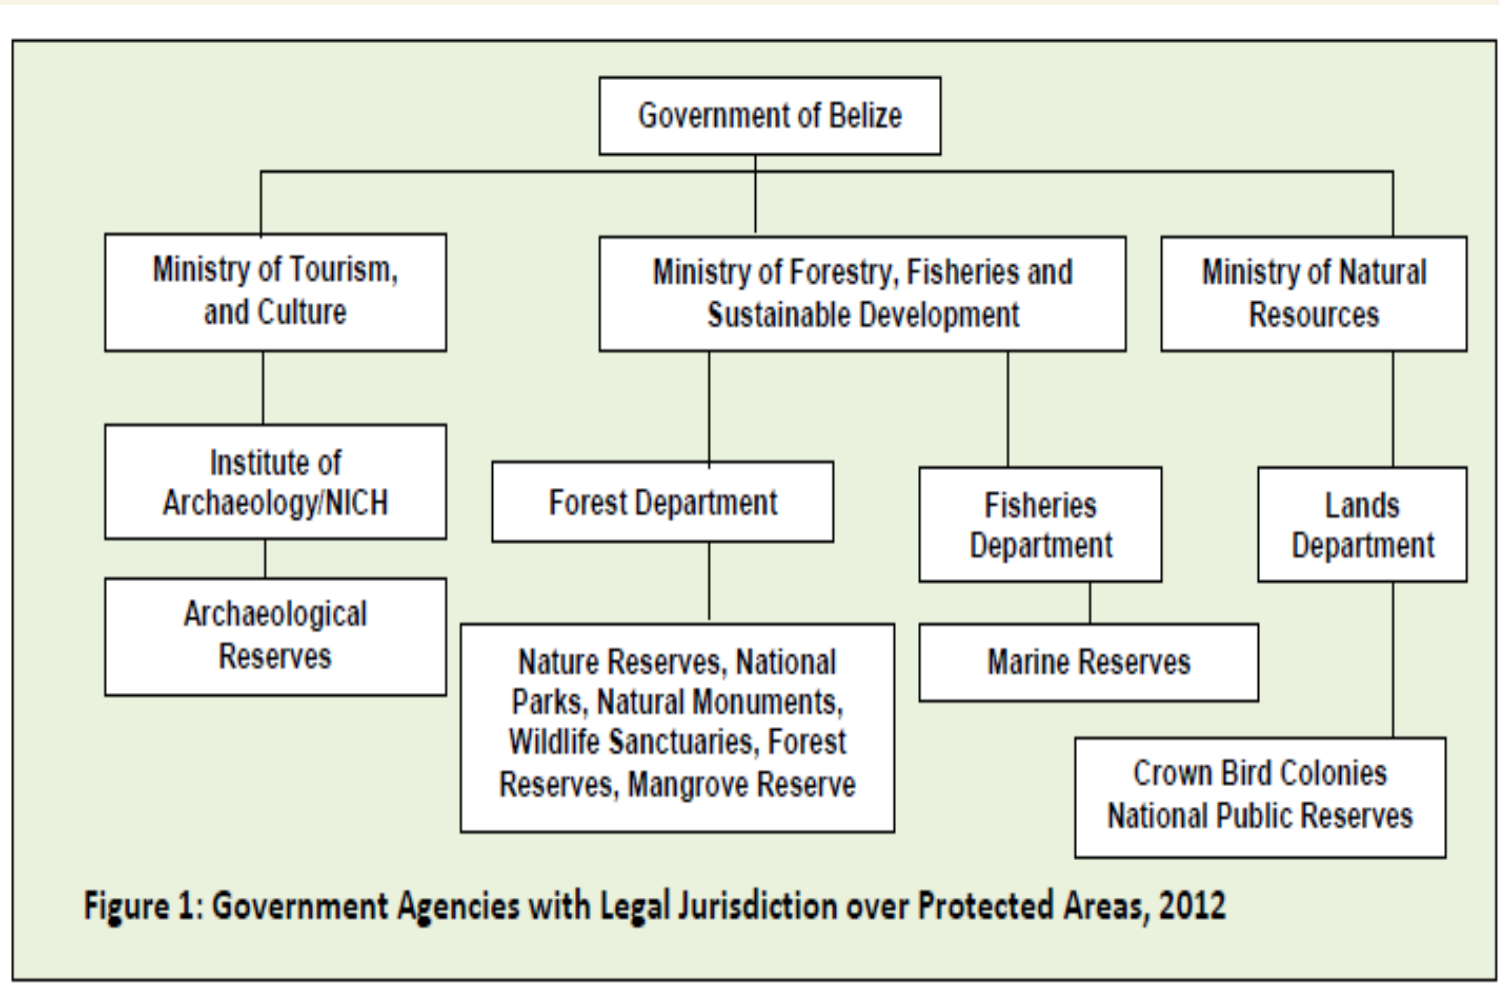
Government of Belize

Ministry of Tourism, and Culture

Ministry of Forestry, Fisheries and Sustainable Development

Ministry of Natural Resources

Institute of Archaeology/NICH

Archaeological Reserves

Forest Department

Nature Reserves, National Parks, Natural Monuments, Wildlife Sanctuaries, Forest Reserves, Mangrove Reserve

Fisheries Department

Marine Reserves

Lands Department

Crown Bird Colonies National Public Reserves

Figure 1: Government Agencies with Legal Jurisdiction over Protected Areas, 2012